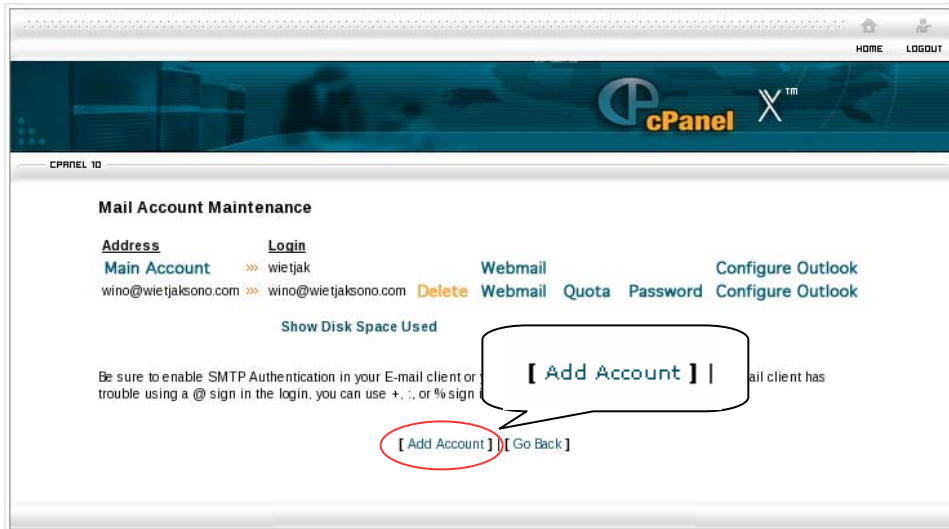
HOME LOGOUT

cPanel X™

CPANEL 10

Mail Account Maintenance

| Address | Login | | | | | |
|---|---|---|---|---|---|---|
| Main Account | »» wietjak | | Webmail | | | Configure Outlook |
| wino@wietjaksono.com | »» wino@wietjaksono.com | Delete | Webmail | Quota | Password | Configure Outlook |

Show Disk Space Used

[ Add Account ] |

Be sure to enable SMTP Authentication in your E-mail client or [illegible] ail client has trouble using a @ sign in the login, you can use +, :, or % sign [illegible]

[ Add Account ] [ Go Back ]